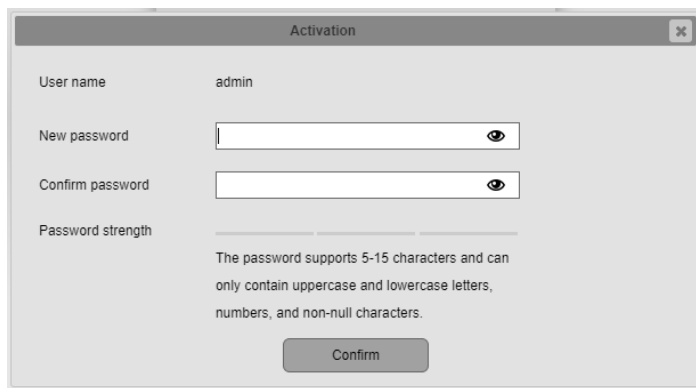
Activation

User name admin

New password

Confirm password

Password strength

The password supports 5-15 characters and can only contain uppercase and lowercase letters, numbers, and non-null characters.

Confirm